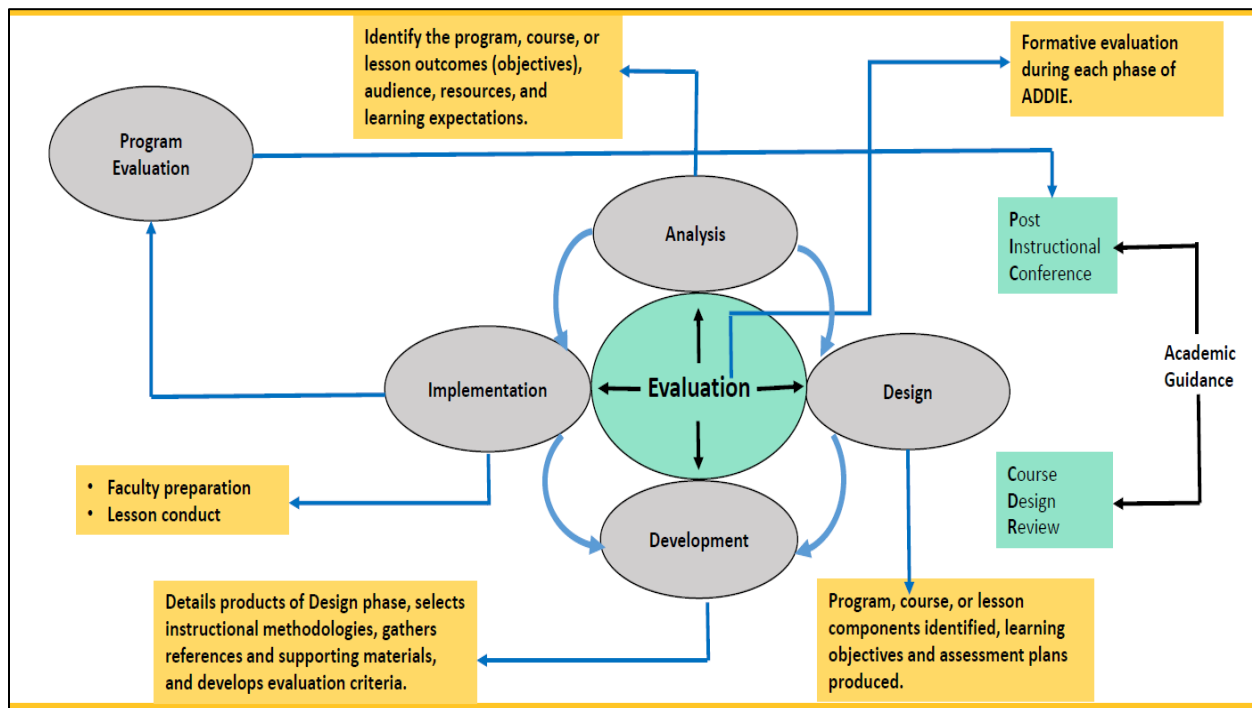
Identify the program, course, or lesson outcomes (objectives), audience, resources, and learning expectations.

Formative evaluation during each phase of ADDIE.

Program Evaluation

Analysis

Post Instructional Conference

Implementation

Evaluation

Design

Academic Guidance

• Faculty preparation
• Lesson conduct

Development

Course Design Review

Details products of Design phase, selects instructional methodologies, gathers references and supporting materials, and develops evaluation criteria.

Program, course, or lesson components identified, learning objectives and assessment plans produced.